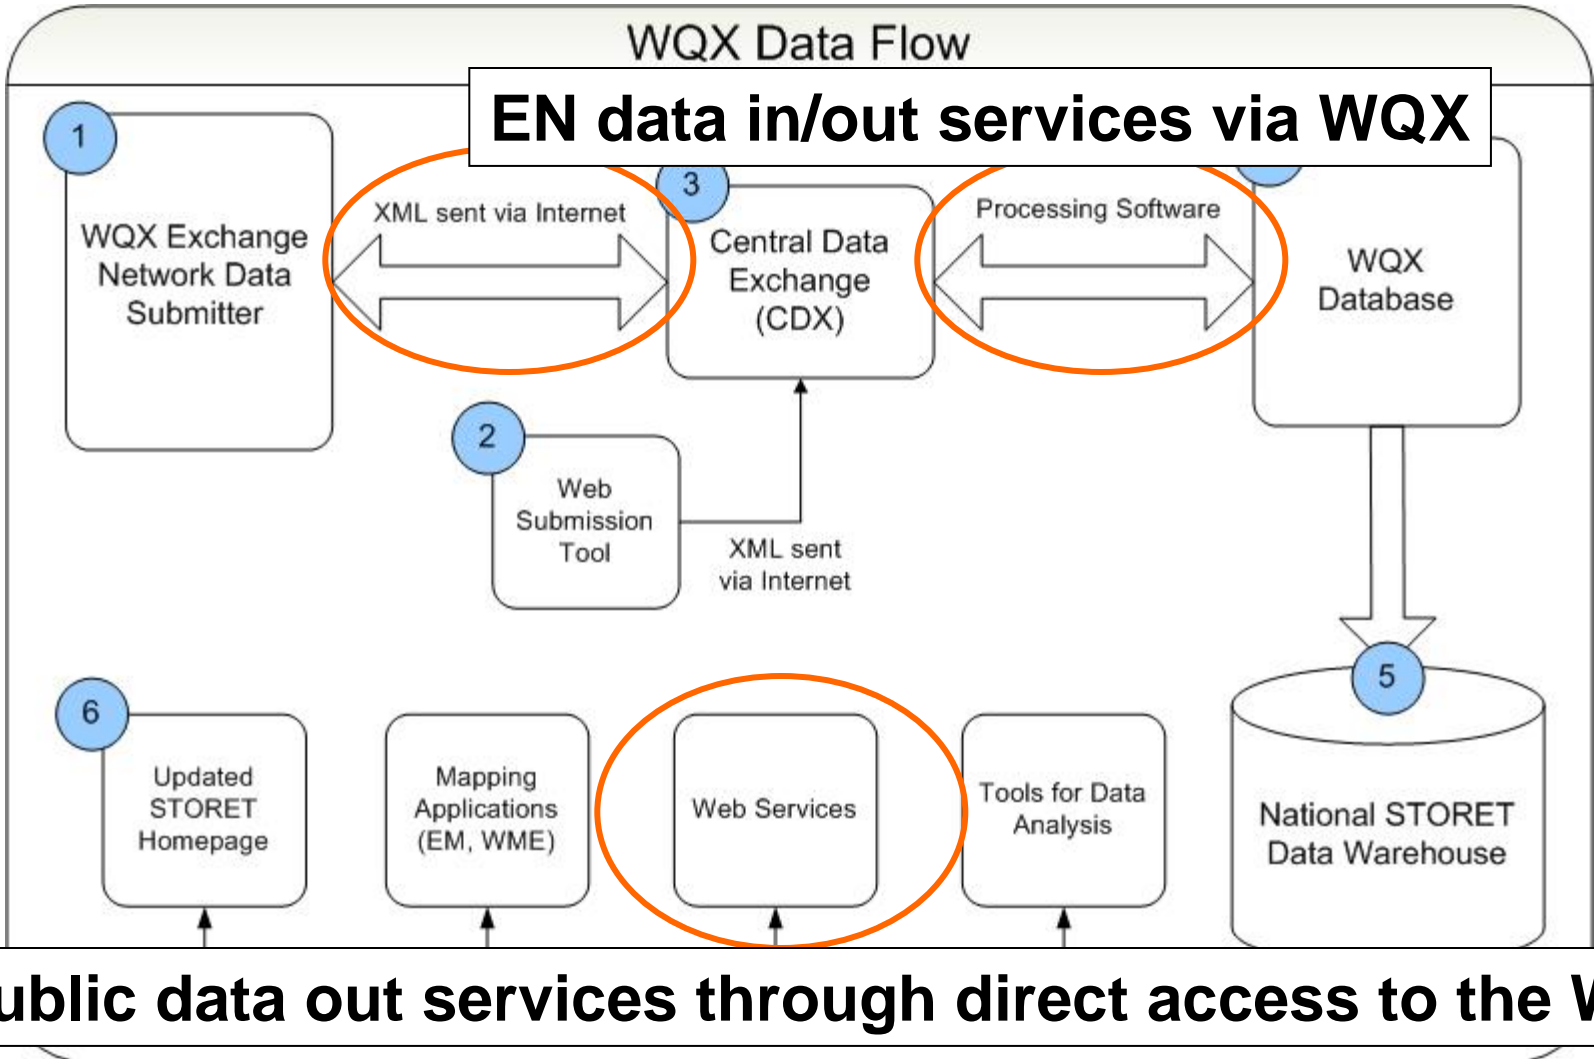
WQX Data Flow

EN data in/out services via WQX

1

WQX Exchange Network Data Submitter

XML sent via Internet

3

Central Data Exchange (CDX)

Processing Software

WQX Database

2

Web Submission Tool

XML sent via Internet

5

National STORET Data Warehouse

6

Updated STORET Homepage

Mapping Applications (EM, WME)

Web Services

Tools for Data Analysis

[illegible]ublic data out services through direct access to the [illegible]